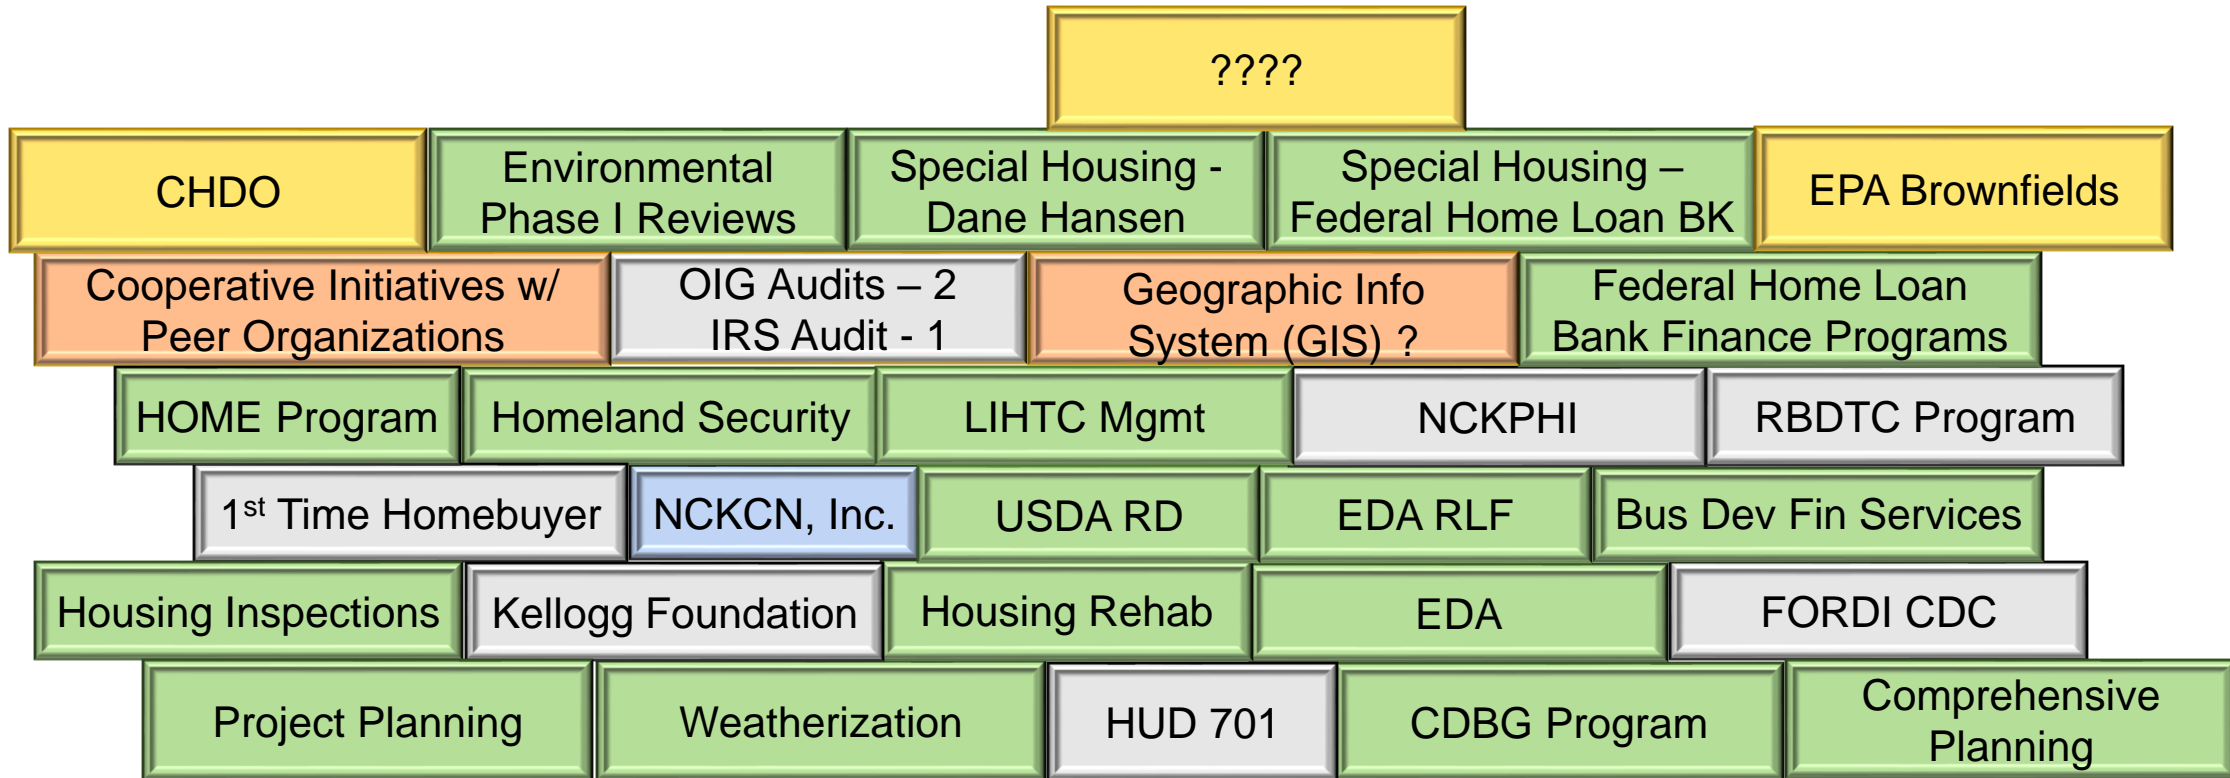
????

CHDO

Environmental Phase I Reviews

Special Housing - Dane Hansen

Special Housing – Federal Home Loan BK

EPA Brownfields

Cooperative Initiatives w/ Peer Organizations

OIG Audits – 2 IRS Audit - 1

Geographic Info System (GIS) ?

Federal Home Loan Bank Finance Programs

HOME Program

Homeland Security

LIHTC Mgmt

NCKPHI

RBDTC Program

1$^{st}$ Time Homebuyer

NCKCN, Inc.

USDA RD

EDA RLF

Bus Dev Fin Services

Housing Inspections

Kellogg Foundation

Housing Rehab

EDA

FORDI CDC

Project Planning

Weatherization

HUD 701

CDBG Program

Comprehensive Planning